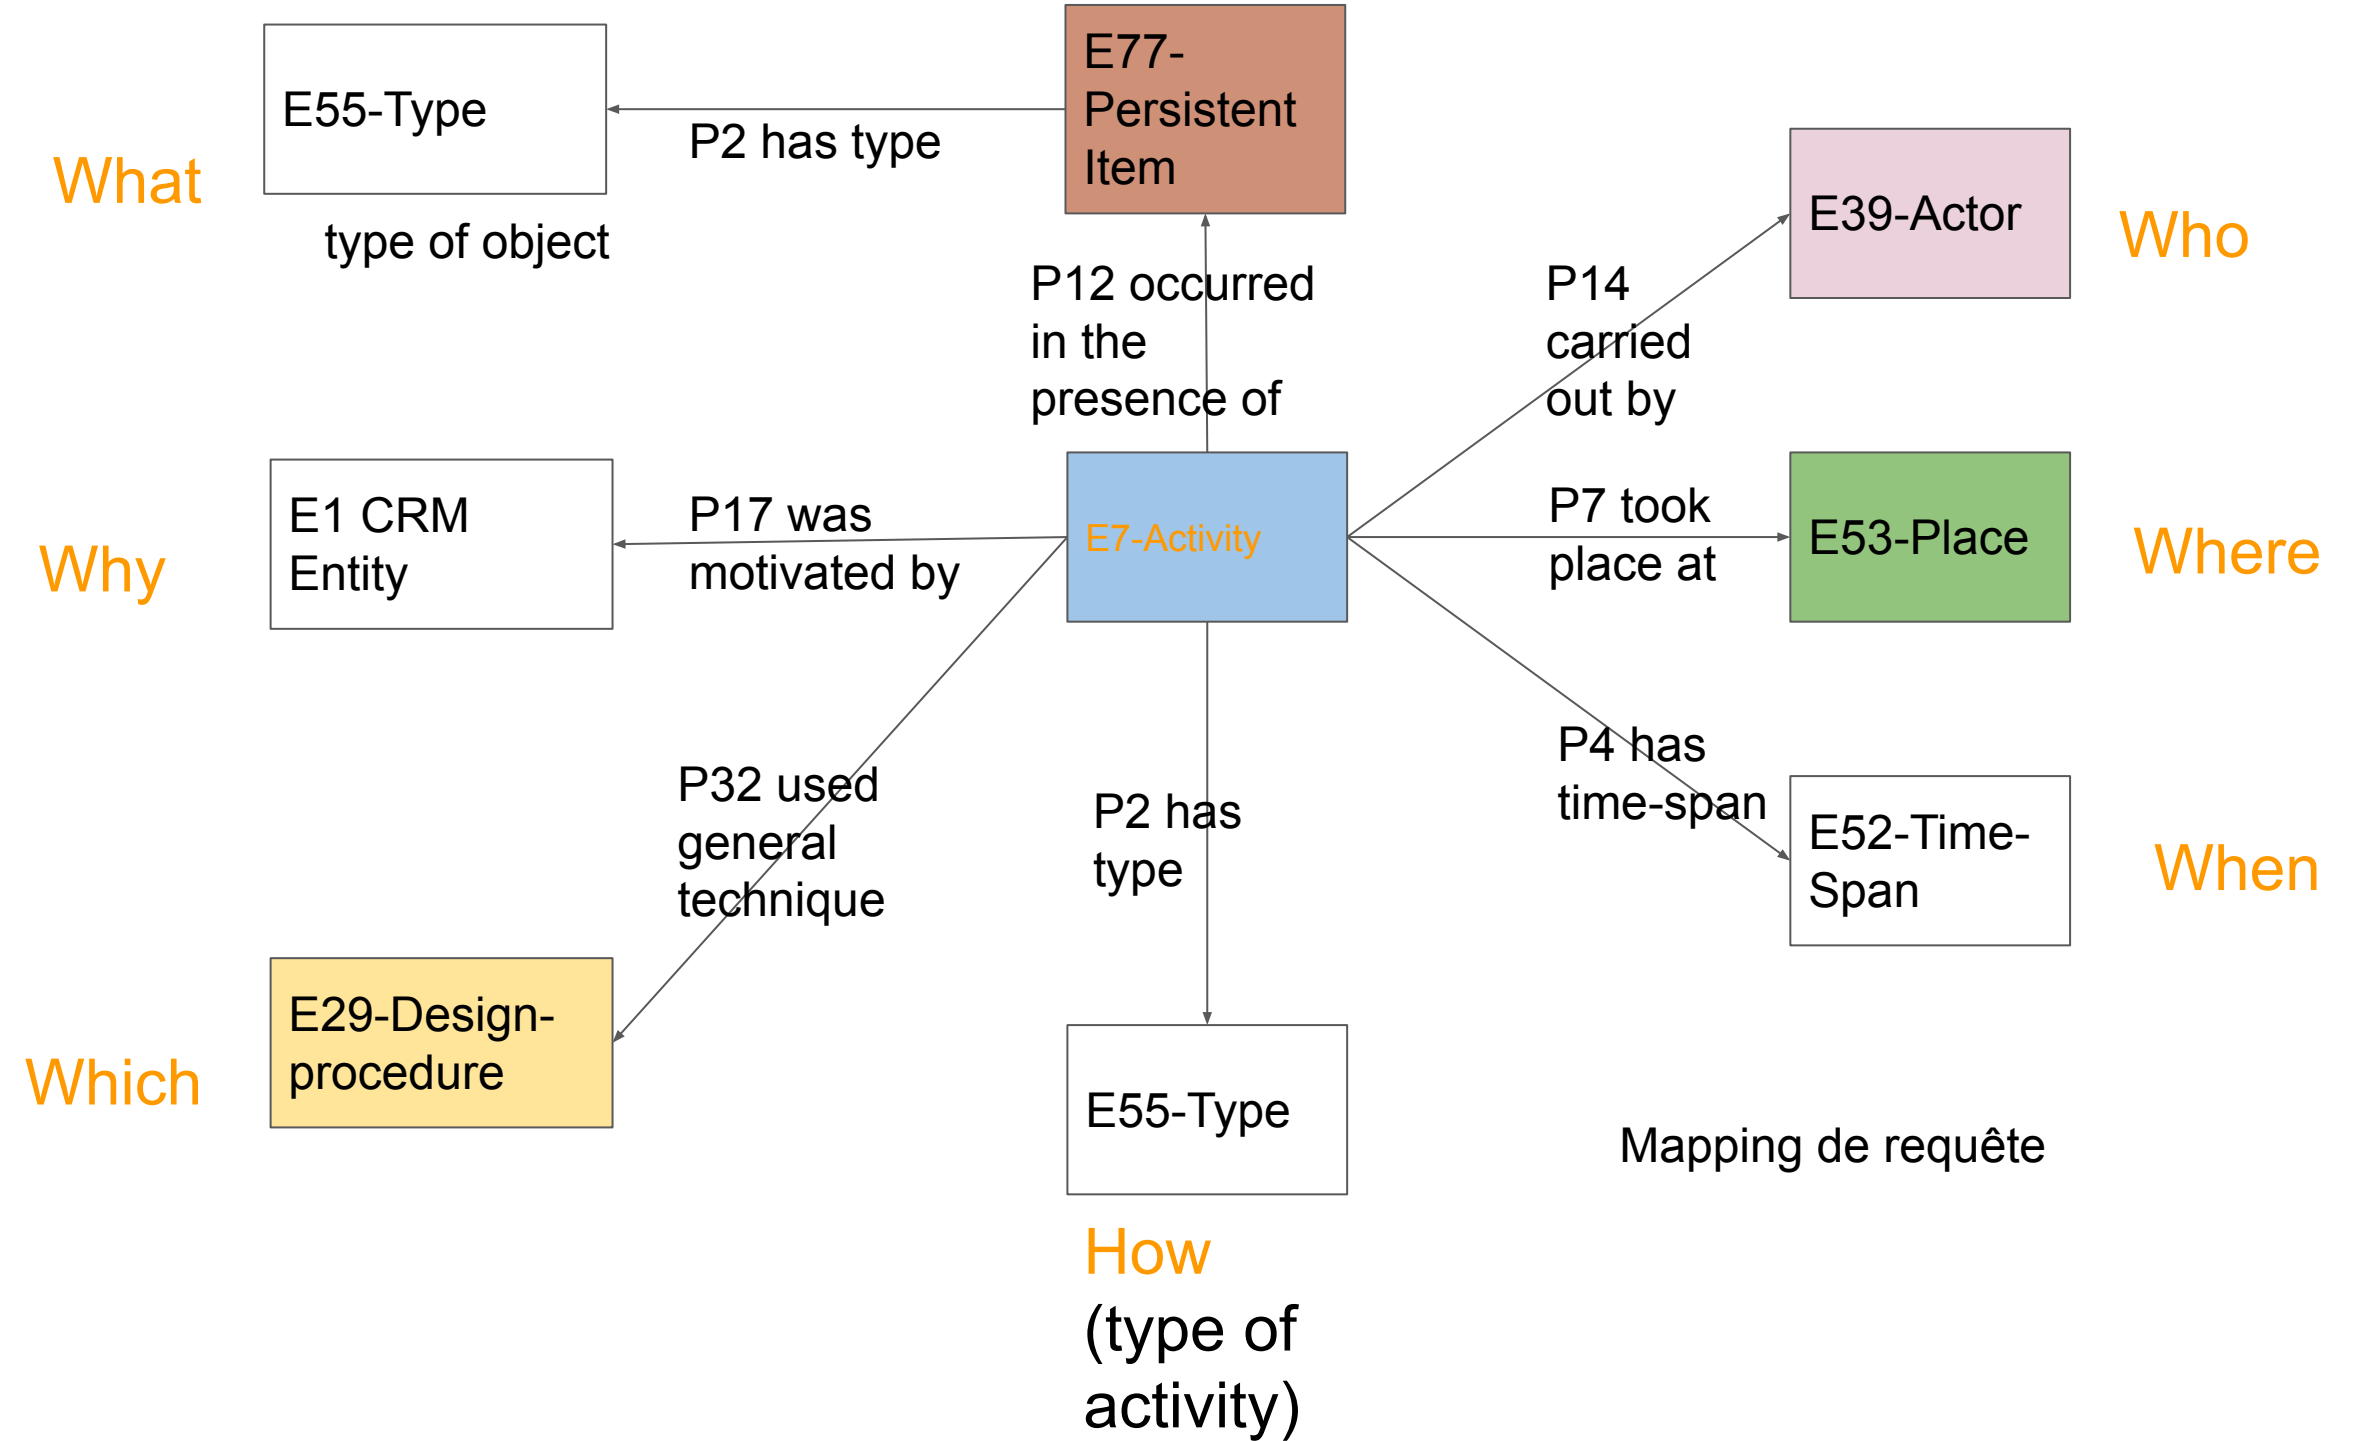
E55-Type

P2 has type

E77-Persistent Item

What

type of object

E39-Actor

Who

P12 occurred in the presence of

P14 carried out by

E1 CRM Entity

P17 was motivated by

E7-Activity

P7 took place at

E53-Place

Why

Where

P32 used general technique

P2 has type

P4 has time-span

E52-Time-Span

When

E29-Design-procedure

Which

E55-Type

Mapping de requête

How

(type of activity)